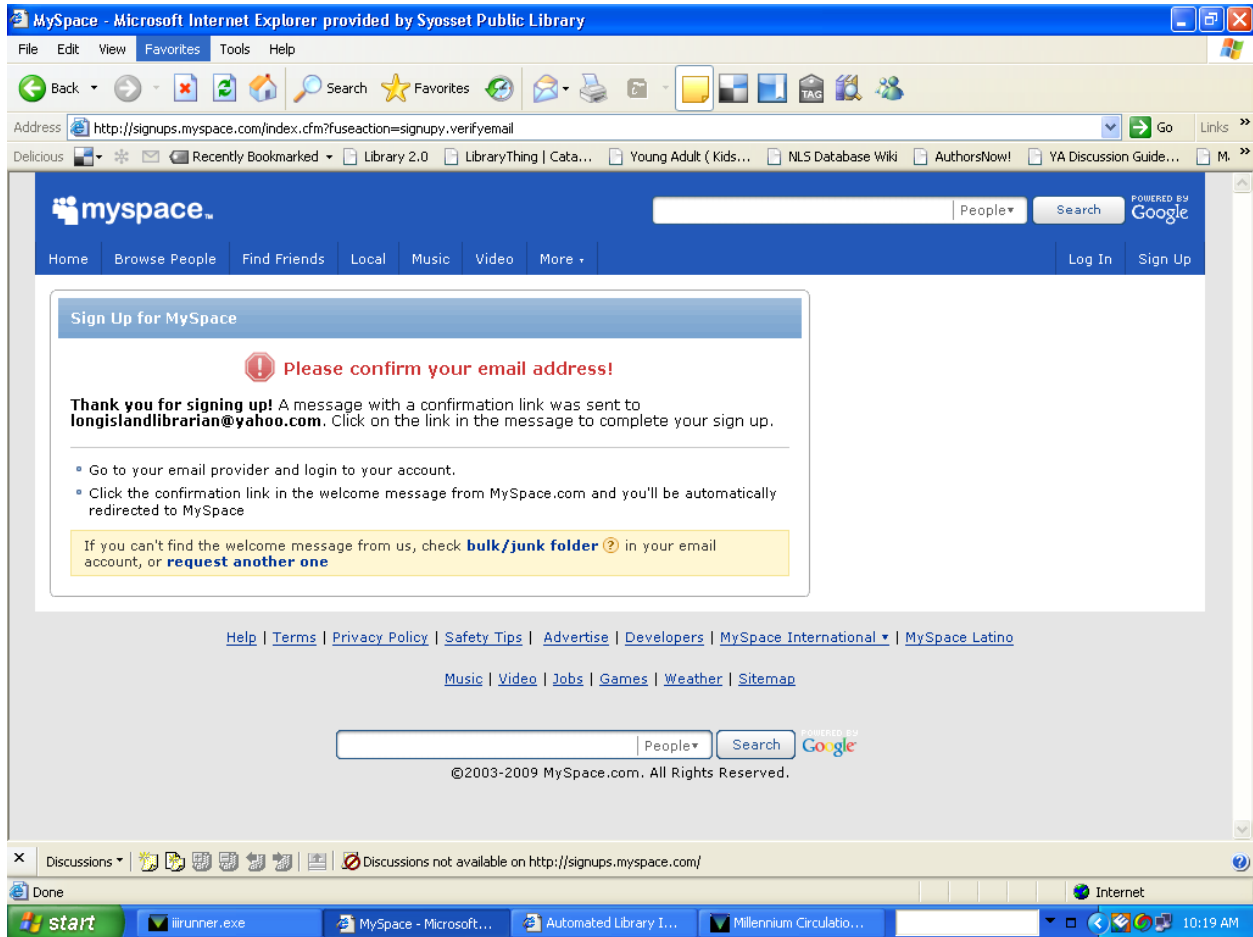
MySpace - Microsoft Internet Explorer provided by Syosset Public Library

File Edit View Favorites Tools Help

Back Search Favorites

Address http://signups.myspace.com/index.cfm?fuseaction=signupy.verifyemail Go Links

Delicious Recently Bookmarked Library 2.0 LibraryThing | Cata... Young Adult ( Kids... NLS Database Wiki AuthorsNow! YA Discussion Guide... M

myspace.

People▾ Search POWERED BY Google

Home Browse People Find Friends Local Music Video More ▾ Log In Sign Up

Sign Up for MySpace

Please confirm your email address!

**Thank you for signing up!** A message with a confirmation link was sent to **longislandlibrarian@yahoo.com**. Click on the link in the message to complete your sign up.

- Go to your email provider and login to your account.
- Click the confirmation link in the welcome message from MySpace.com and you'll be automatically redirected to MySpace

If you can't find the welcome message from us, check **bulk/junk folder** ? in your email account, or **request another one**

Help | Terms | Privacy Policy | Safety Tips | Advertise | Developers | MySpace International ▾ | MySpace Latino

Music | Video | Jobs | Games | Weather | Sitemap

People▾ Search POWERED BY Google

©2003-2009 MySpace.com. All Rights Reserved.

Discussions ▾ Discussions not available on http://signups.myspace.com/

Done Internet

start iiirunner.exe MySpace - Microsoft... Automated Library I... Millennium Circulatio... 10:19 AM